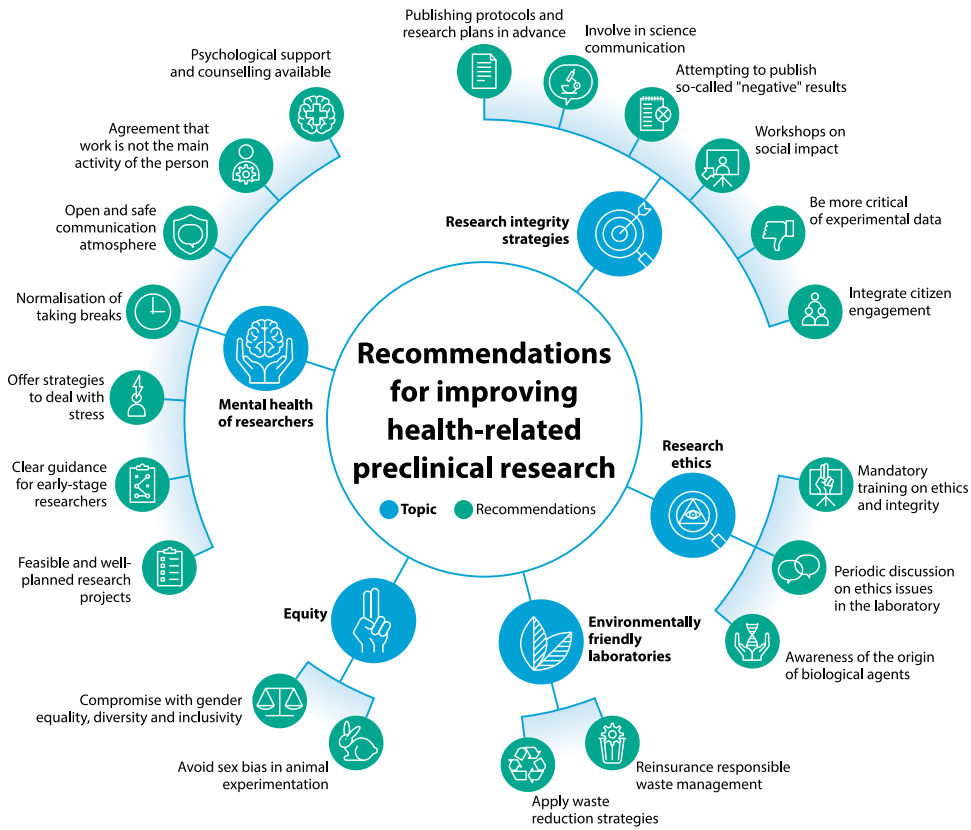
Recommendations for improving health-related preclinical research

Topic
Recommendations

Research integrity strategies

Publishing protocols and research plans in advance
Involve in science communication
Attempting to publish so-called "negative" results
Workshops on social impact
Be more critical of experimental data
Integrate citizen engagement

Research ethics

Mandatory training on ethics and integrity
Periodic discussion on ethics issues in the laboratory
Awareness of the origin of biological agents

Environmentally friendly laboratories

Reinsurance responsible waste management
Apply waste reduction strategies

Equity

Compromise with gender equality, diversity and inclusivity
Avoid sex bias in animal experimentation

Mental health of researchers

Psychological support and counselling available
Agreement that work is not the main activity of the person
Open and safe communication atmosphere
Normalisation of taking breaks
Offer strategies to deal with stress
Clear guidance for early-stage researchers
Feasible and well-planned research projects